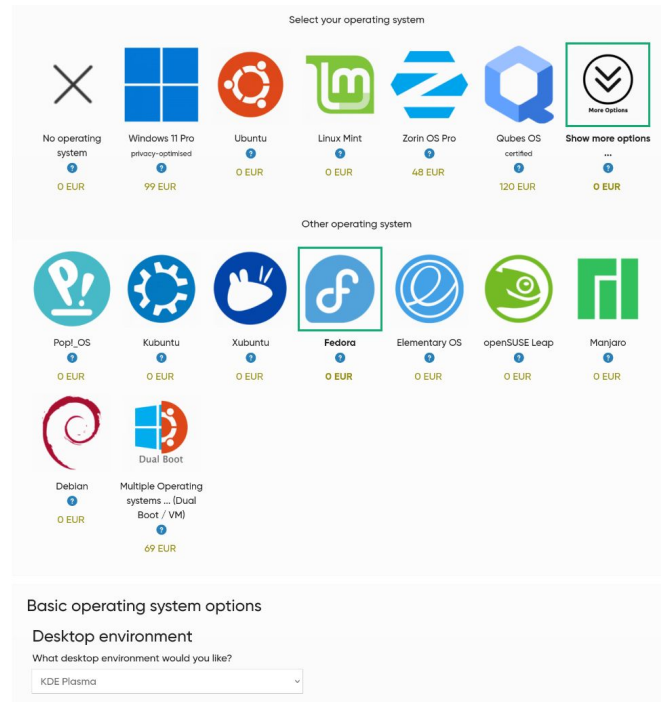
Select your operating system

No operating system
?
0 EUR

Windows 11 Pro
privacy-optimised
?
99 EUR

Ubuntu
?
0 EUR

Linux Mint
?
0 EUR

Zorin OS Pro
?
48 EUR

Qubes OS
certified
?
120 EUR

More Options
Show more options ...
?
0 EUR

Other operating system

Pop!_OS
?
0 EUR

Kubuntu
?
0 EUR

Xubuntu
?
0 EUR

Fedora
?
0 EUR

Elementary OS
?
0 EUR

openSUSE Leap
?
0 EUR

Manjaro
?
0 EUR

Debian
?
0 EUR

Dual Boot
Multiple Operating systems ... (Dual Boot / VM)
?
69 EUR

Basic operating system options

Desktop environment

What desktop environment would you like?

KDE Plasma